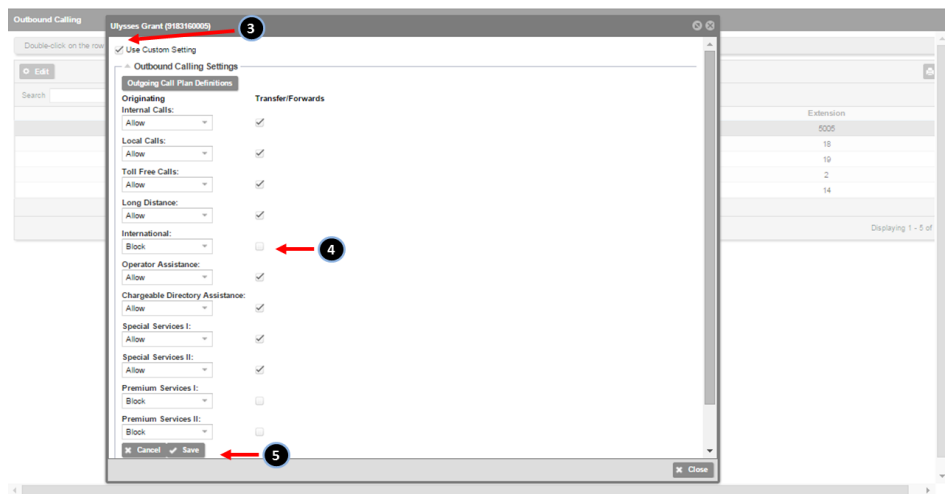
Outbound Calling

Double-click on the row

Edit

Search

Extension
5005
18
19
2
14

Displaying 1 - 5 of

Ulysses Grant (9183160005)

3

Use Custom Setting

Outbound Calling Settings

Outgoing Call Plan Definitions

Originating

Transfer/Forwards

Internal Calls:
Allow

Local Calls:
Allow

Toll Free Calls:
Allow

Long Distance:
Allow

International:
Block

4

Operator Assistance:
Allow

Chargeable Directory Assistance:
Allow

Special Services I:
Allow

Special Services II:
Allow

Premium Services I:
Block

Premium Services II:
Block

Cancel Save

5

Close